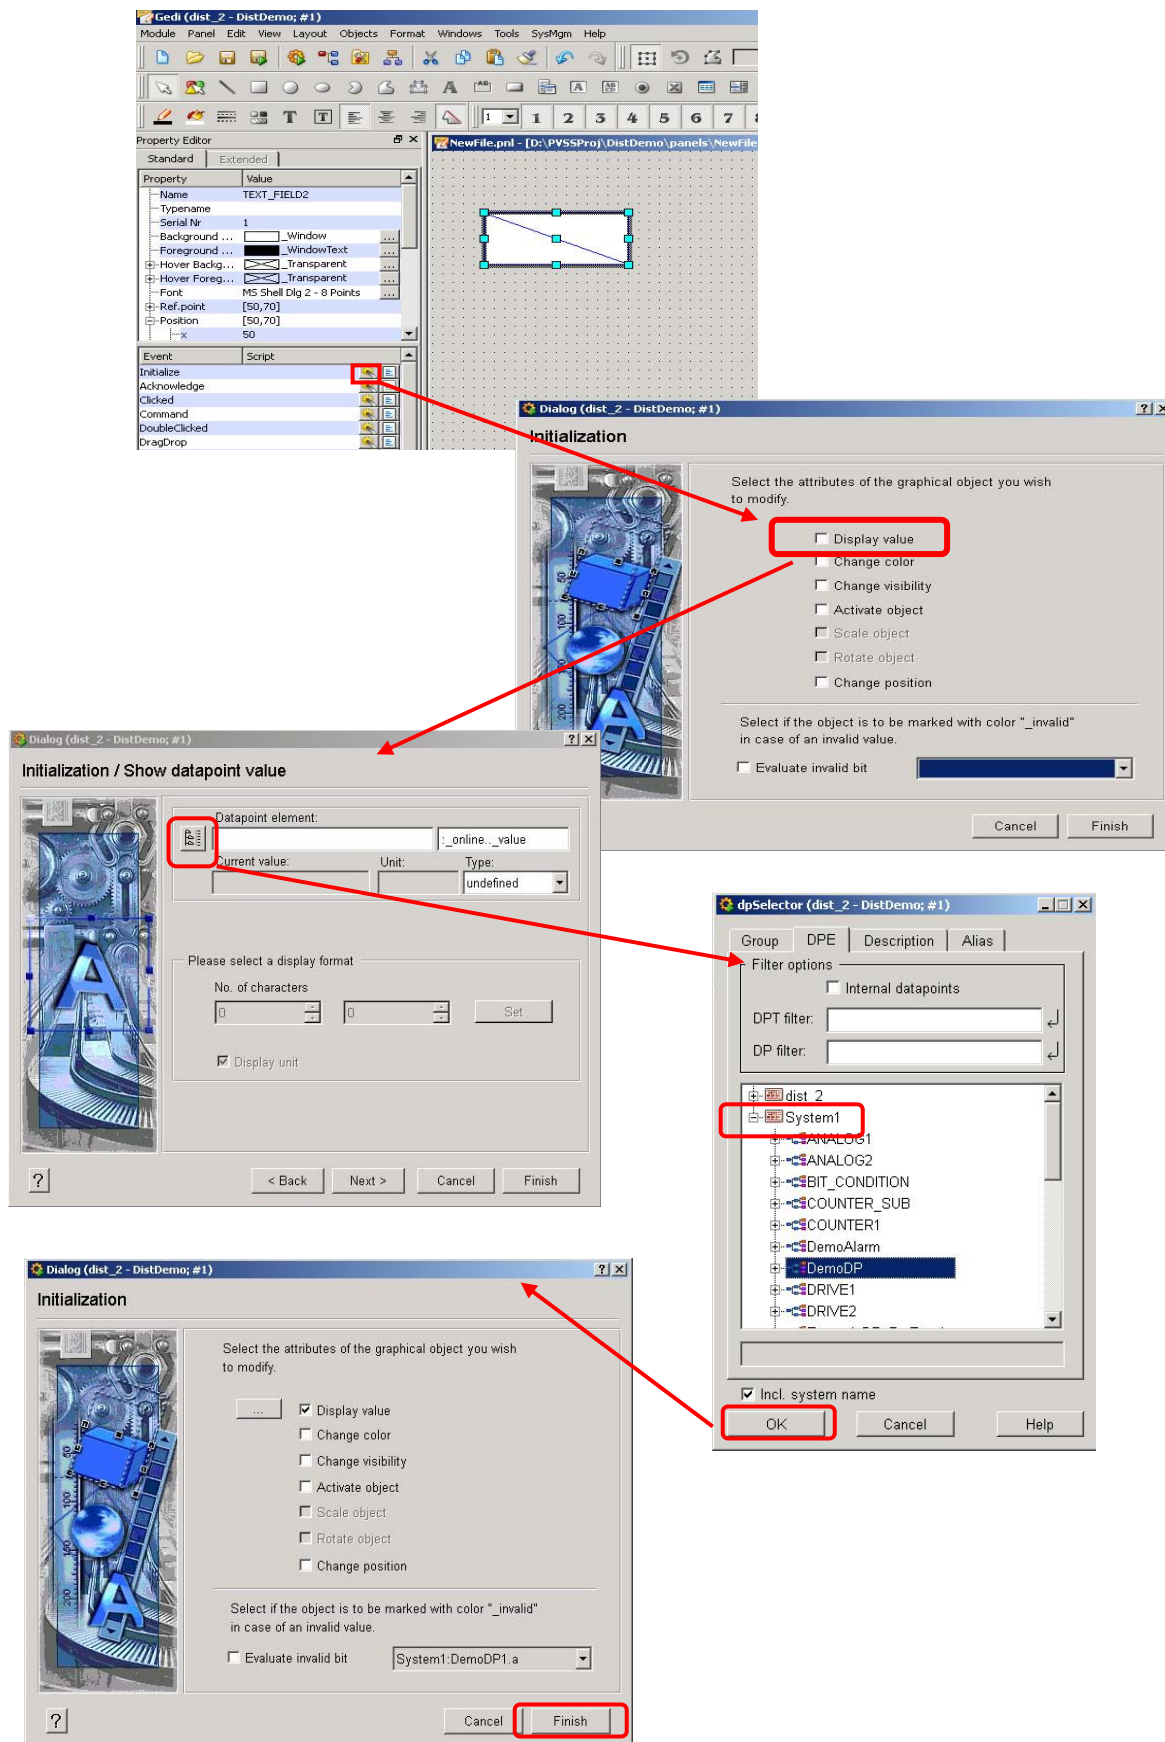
Gedi (dist_2 - DistDemo; #1)
Module Panel Edit View Layout Objects Format Windows Tools SysMgm Help

1 2 3 4 5 6 7

Property Editor
Standard Extended

| Property | Value |
|---|---|
| Name | TEXT_FIELD2 |
| Typename | |
| Serial Nr | 1 |
| Background ... | _Window |
| Foreground ... | _WindowText |
| Hover Backg... | _Transparent |
| Hover Foreg... | _Transparent |
| Font | MS Shell Dlg 2 - 8 Points |
| Ref.point | [50,70] |
| Position | [50,70] |
| x | 50 |

| Event | Script |
|---|---|
| Initialize | |
| Acknowledge | |
| Clicked | |
| Command | |
| DoubleClicked | |
| DragDrop | |

NewFile.pnl - [D:\PVSSProj\DistDemo\panels\NewFile

Dialog (dist_2 - DistDemo; #1)
Initialization
Select the attributes of the graphical object you wish to modify.
Display value
Change color
Change visibility
Activate object
Scale object
Rotate object
Change position
Select if the object is to be marked with color "_invalid" in case of an invalid value.
Evaluate invalid bit
Cancel Finish

Dialog (dist_2 - DistDemo; #1)
Initialization / Show datapoint value
Datapoint element:
:_online.._value
Current value: Unit: Type:
undefined
Please select a display format
No. of characters
0 0 Set
Display unit
? < Back Next > Cancel Finish

dpSelector (dist_2 - DistDemo; #1)
Group DPE Description Alias
Filter options
Internal datapoints
DPT filter:
DP filter:
dist_2
System1
ANALOG1
ANALOG2
BIT_CONDITION
COUNTER_SUB
COUNTER1
DemoAlarm
DemoDP
DRIVE1
DRIVE2
Incl. system name
OK Cancel Help

Dialog (dist_2 - DistDemo; #1)
Initialization
Select the attributes of the graphical object you wish to modify.
...
Display value
Change color
Change visibility
Activate object
Scale object
Rotate object
Change position
Select if the object is to be marked with color "_invalid" in case of an invalid value.
Evaluate invalid bit
System1:DemoDP1.a
? Cancel Finish